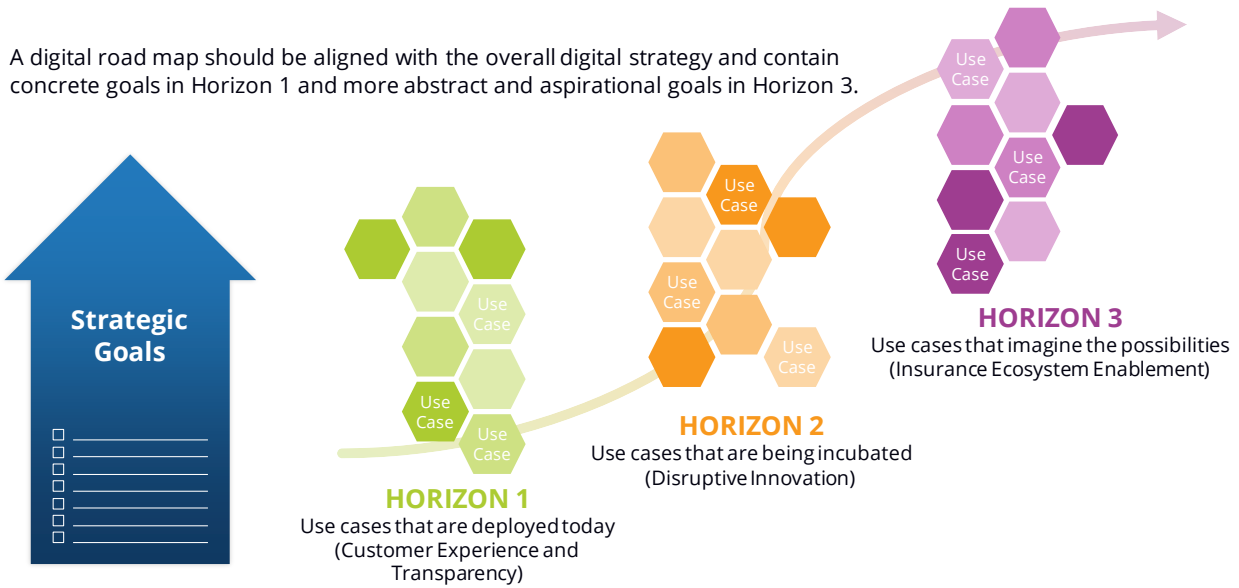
A digital road map should be aligned with the overall digital strategy and contain concrete goals in Horizon 1 and more abstract and aspirational goals in Horizon 3.

Strategic Goals

Use Case

Use Case

Use Case

HORIZON 1
Use cases that are deployed today
(Customer Experience and Transparency)

Use Case

Use Case

Use Case

HORIZON 2
Use cases that are being incubated
(Disruptive Innovation)

Use Case

Use Case

Use Case

HORIZON 3
Use cases that imagine the possibilities
(Insurance Ecosystem Enablement)